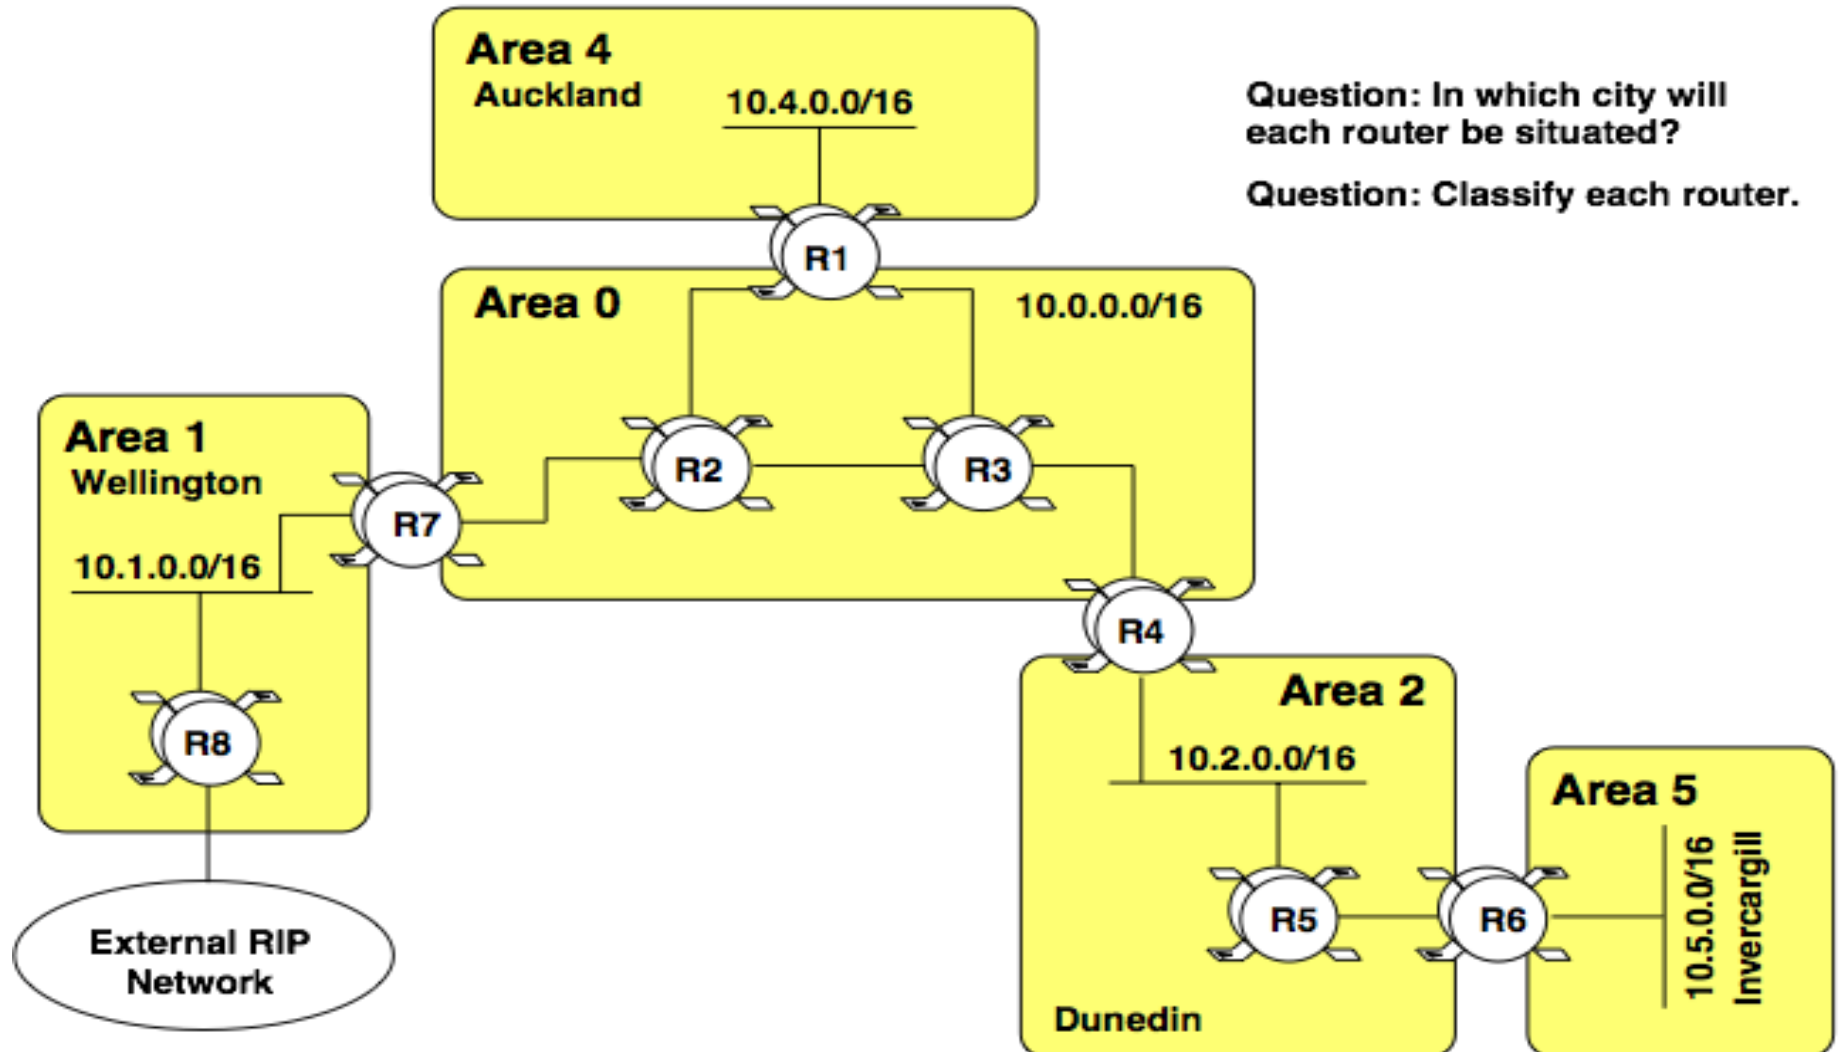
Area 4
Auckland
10.4.0.0/16

Question: In which city will each router be situated?

Question: Classify each router.

R1

Area 0
10.0.0.0/16

R2
R3

Area 1
Wellington
R7
10.1.0.0/16

R8

External RIP Network

R4

Area 2
10.2.0.0/16

R5
R6
Dunedin

Area 5
10.5.0.0/16
Invercargill